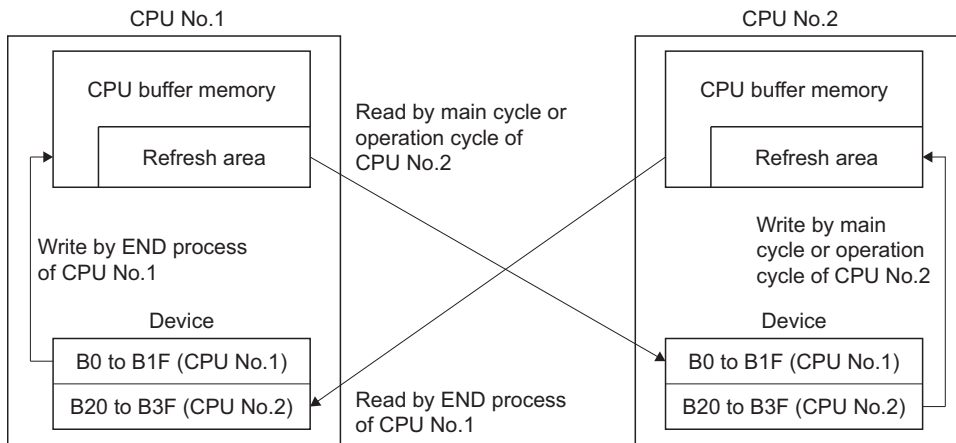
CPU No.1

CPU buffer memory

Refresh area

Write by END process of CPU No.1

Device

B0 to B1F (CPU No.1)

B20 to B3F (CPU No.2)

Read by main cycle or operation cycle of CPU No.2

Read by END process of CPU No.1

CPU No.2

CPU buffer memory

Refresh area

Write by main cycle or operation cycle of CPU No.2

Device

B0 to B1F (CPU No.1)

B20 to B3F (CPU No.2)